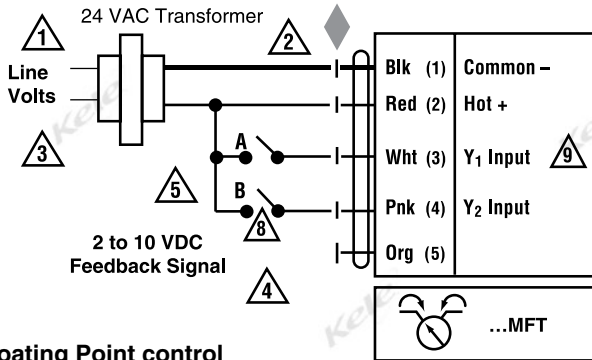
24 VAC Transformer

1

2

Line Volts

3

A

B

5

8

4

9

2 to 10 VDC Feedback Signal

| Blk (1) | Common – |
|---|---|
| Red (2) | Hot + |
| Wht (3) | $Y_1$ Input |
| Pnk (4) | $Y_2$ Input |
| Org (5) | |

...MFT

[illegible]oating Point control